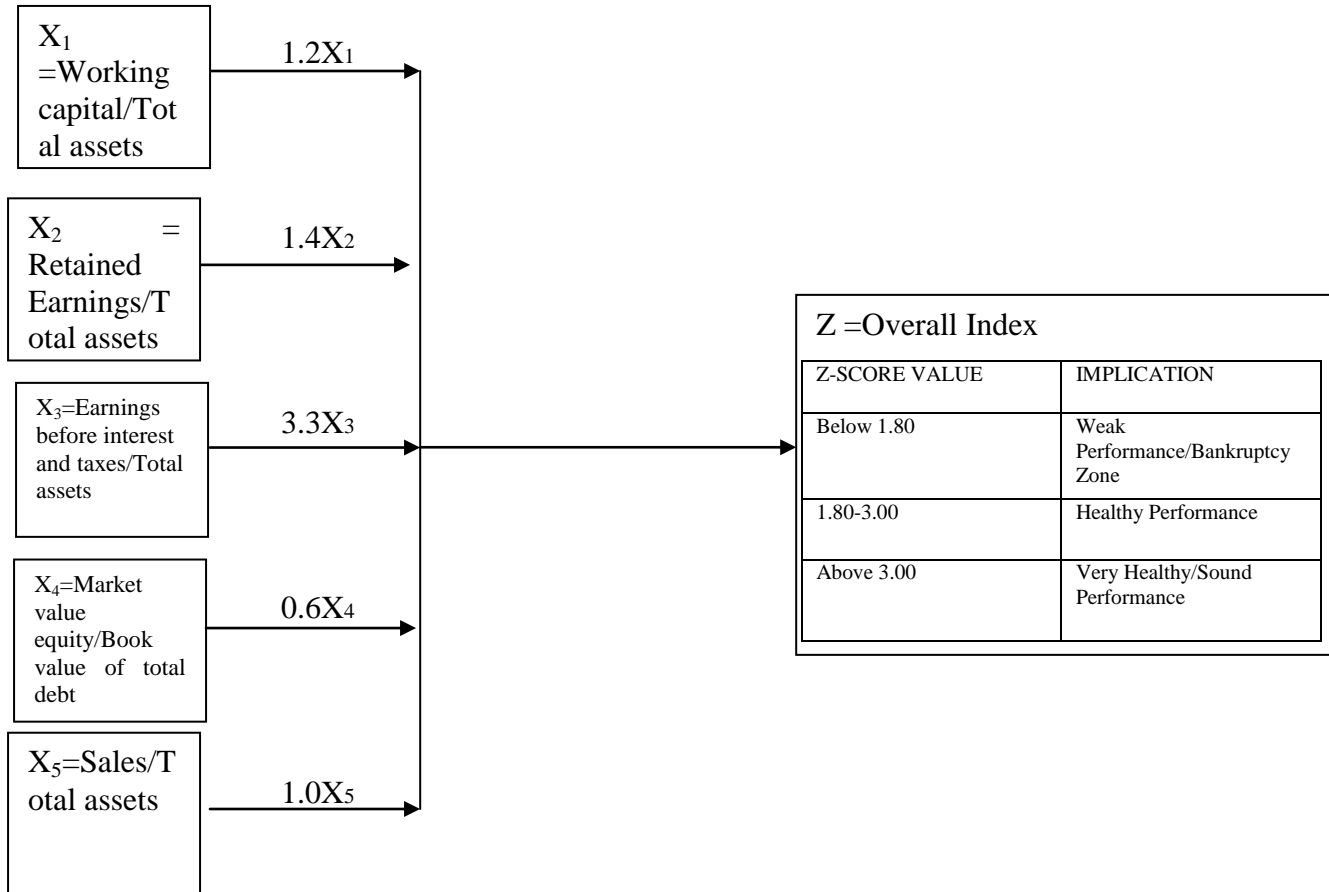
$X_1$ =Working capital/Total assets

1.2X1

$X_2$ = Retained Earnings/Total assets

1.4X2

$X_3$=Earnings before interest and taxes/Total assets

3.3X3

$X_4$=Market value equity/Book value of total debt

0.6X4

$X_5$=Sales/Total assets

1.0X5

Z =Overall Index

| Z-SCORE VALUE | IMPLICATION |
|---|---|
| Below 1.80 | Weak Performance/Bankruptcy Zone |
| 1.80-3.00 | Healthy Performance |
| Above 3.00 | Very Healthy/Sound Performance |